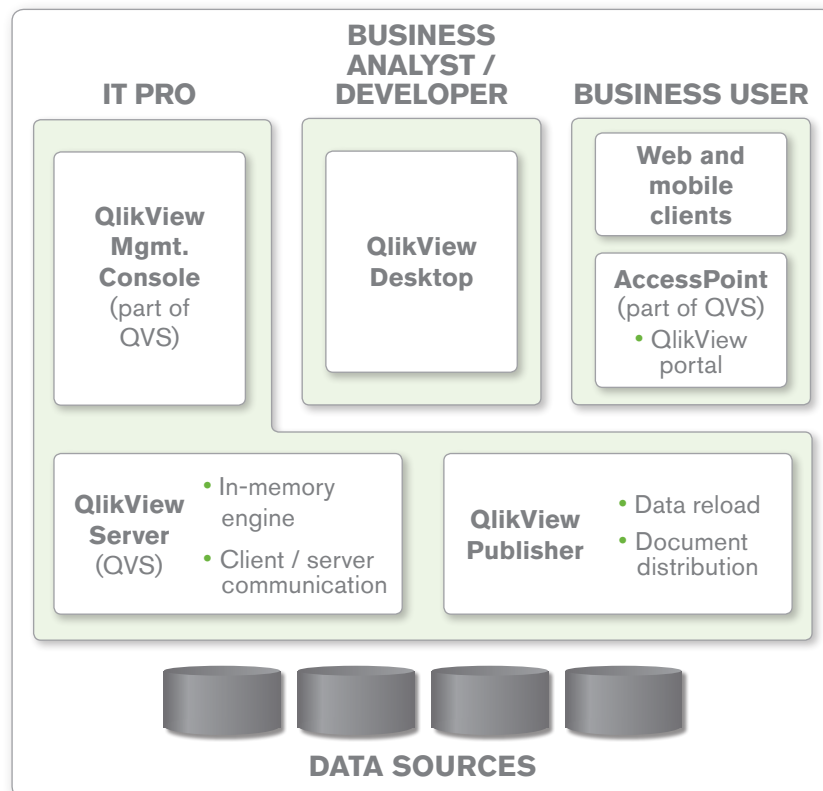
IT PRO

BUSINESS ANALYST / DEVELOPER

BUSINESS USER

QlikView Mgmt. Console (part of QVS)

QlikView Desktop

Web and mobile clients

AccessPoint (part of QVS)
• QlikView portal

QlikView Server (QVS)
• In-memory engine
• Client / server communication

QlikView Publisher
• Data reload
• Document distribution

DATA SOURCES